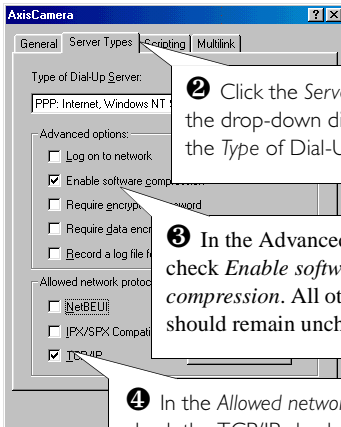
AxisCamera

?
X

General
Server Types
Scripting
Multilink

Type of Dial-Up Server:

PPP: Internet, Windows NT S

Advanced options:

Log on to network

Enable software compression

Require encrypted password

Require data encr

Record a log file fo

Allowed network protoc

NetBEUI

IPX/SPX Compati

TCP/IP

❷ Click the Serve the drop-down di the Type of Dial-U

❸ In the Advanced check Enable softw compression. All ot should remain unch

❹ In the Allowed networ